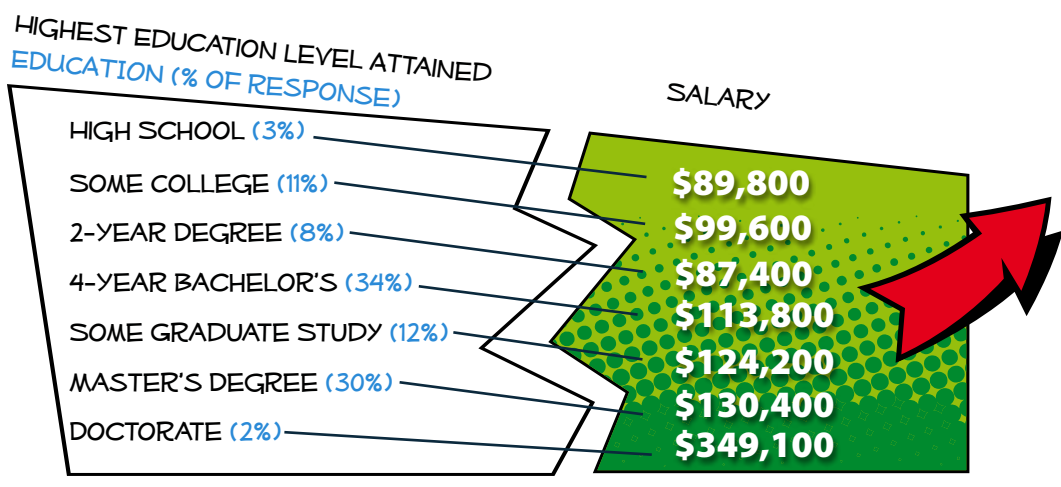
HIGHEST EDUCATION LEVEL ATTAINED
EDUCATION (% OF RESPONSE)

SALARY

HIGH SCHOOL (3%)
SOME COLLEGE (11%)
2-YEAR DEGREE (8%)
4-YEAR BACHELOR'S (34%)
SOME GRADUATE STUDY (12%)
MASTER'S DEGREE (30%)
DOCTORATE (2%)

$89,800
$99,600
$87,400
$113,800
$124,200
$130,400
$349,100